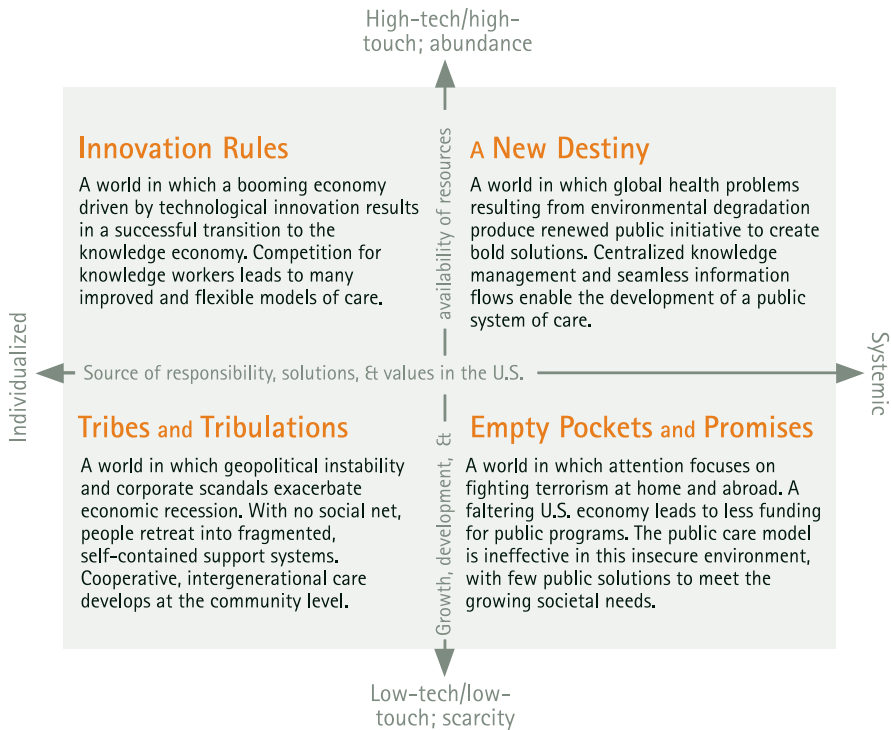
High-tech/high-touch; abundance

Innovation Rules

A world in which a booming economy driven by technological innovation results in a successful transition to the knowledge economy. Competition for knowledge workers leads to many improved and flexible models of care.

Growth, development, & availability of resources

A New Destiny

A world in which global health problems resulting from environmental degradation produce renewed public initiative to create bold solutions. Centralized knowledge management and seamless information flows enable the development of a public system of care.

Individualized

Source of responsibility, solutions, & values in the U.S.

Systemic

Tribes and Tribulations

A world in which geopolitical instability and corporate scandals exacerbate economic recession. With no social net, people retreat into fragmented, self-contained support systems. Cooperative, intergenerational care develops at the community level.

Empty Pockets and Promises

A world in which attention focuses on fighting terrorism at home and abroad. A faltering U.S. economy leads to less funding for public programs. The public care model is ineffective in this insecure environment, with few public solutions to meet the growing societal needs.

Low-tech/low-touch; scarcity